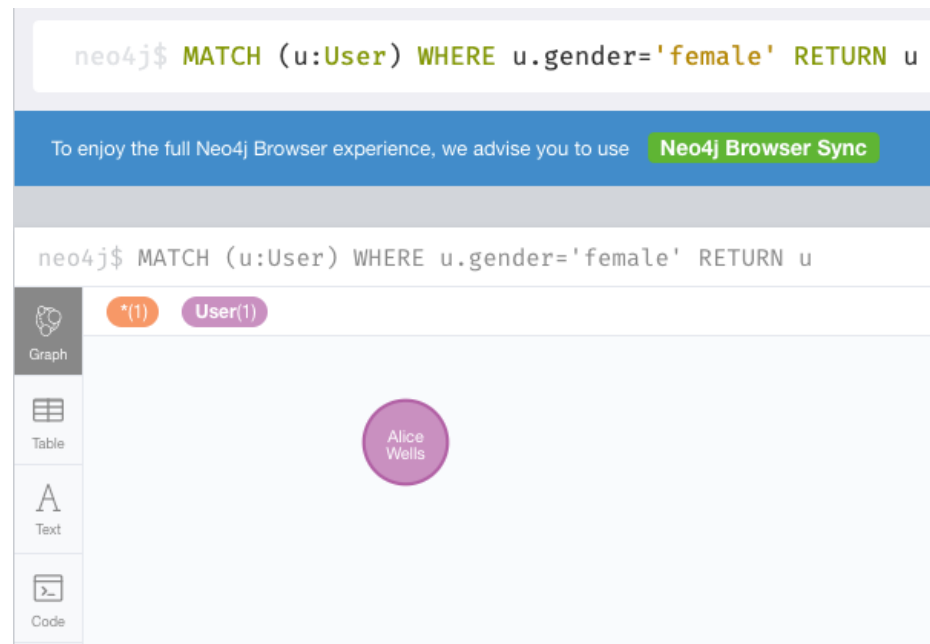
neo4j$ MATCH (u:User) WHERE u.gender='female' RETURN u

To enjoy the full Neo4j Browser experience, we advise you to use Neo4j Browser Sync

neo4j$ MATCH (u:User) WHERE u.gender='female' RETURN u

Graph

*(1) User(1)

Alice Wells

Table

Text

Code